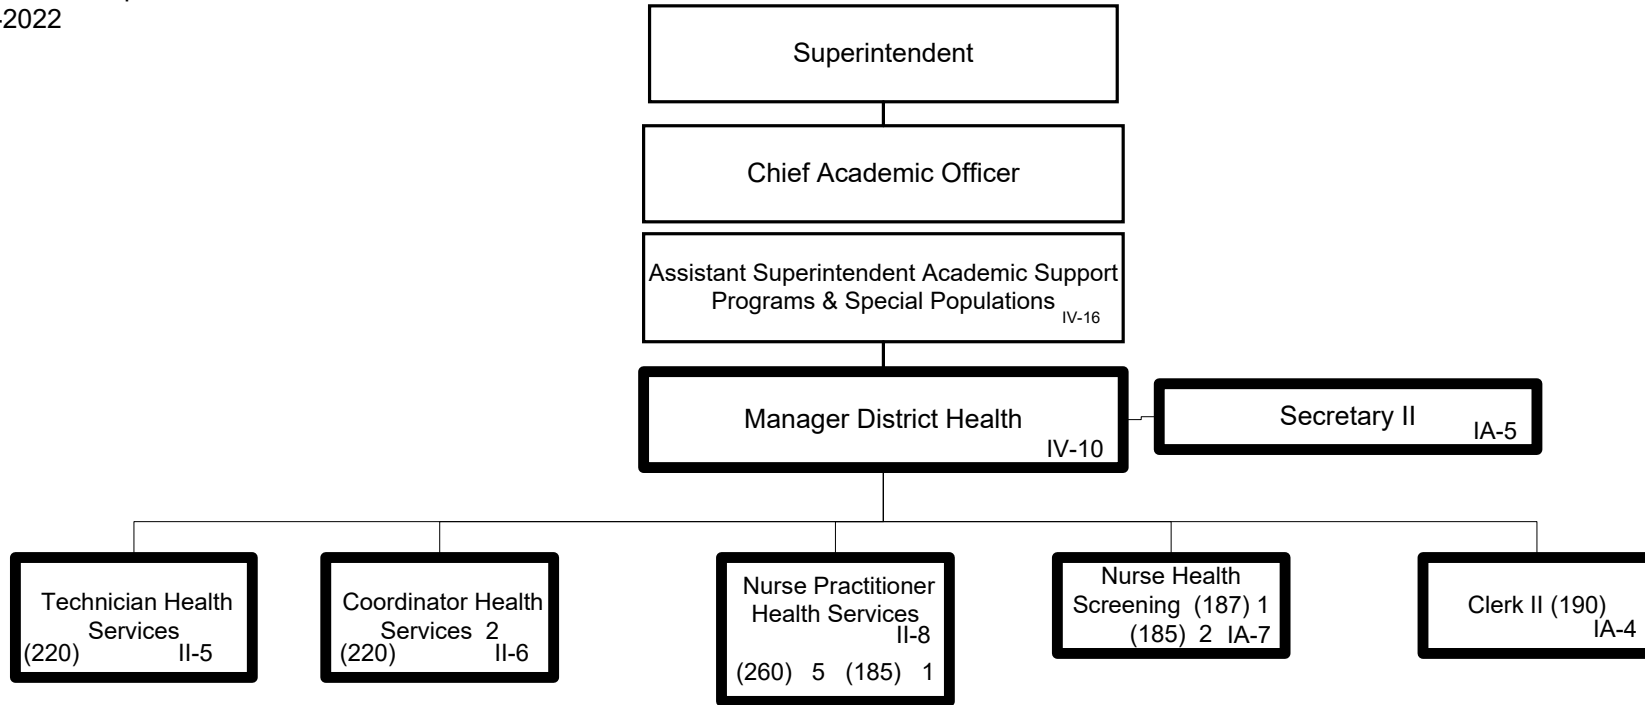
-2022

Superintendent

Chief Academic Officer

Assistant Superintendent Academic Support Programs & Special Populations IV-16

Manager District Health IV-10

Secretary II IA-5

Technician Health Services (220) II-5

Coordinator Health Services 2 (220) II-6

Nurse Practitioner Health Services II-8 (260) 5 (185) 1

Nurse Health Screening (187) 1 (185) 2 IA-7

Clerk II (190) IA-4